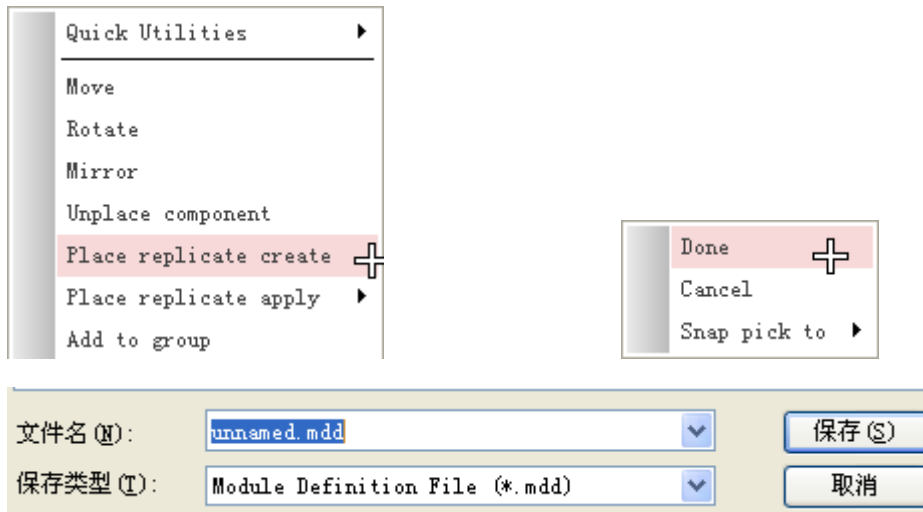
Quick Utilities
Move
Rotate
Mirror
Unplace component
Place replicate create
Place replicate apply
Add to group

Done
Cancel
Snap pick to

文件名(N): unnamed.mdd
保存类型(T): Module Definition File (*.mdd)
保存(S)
取消